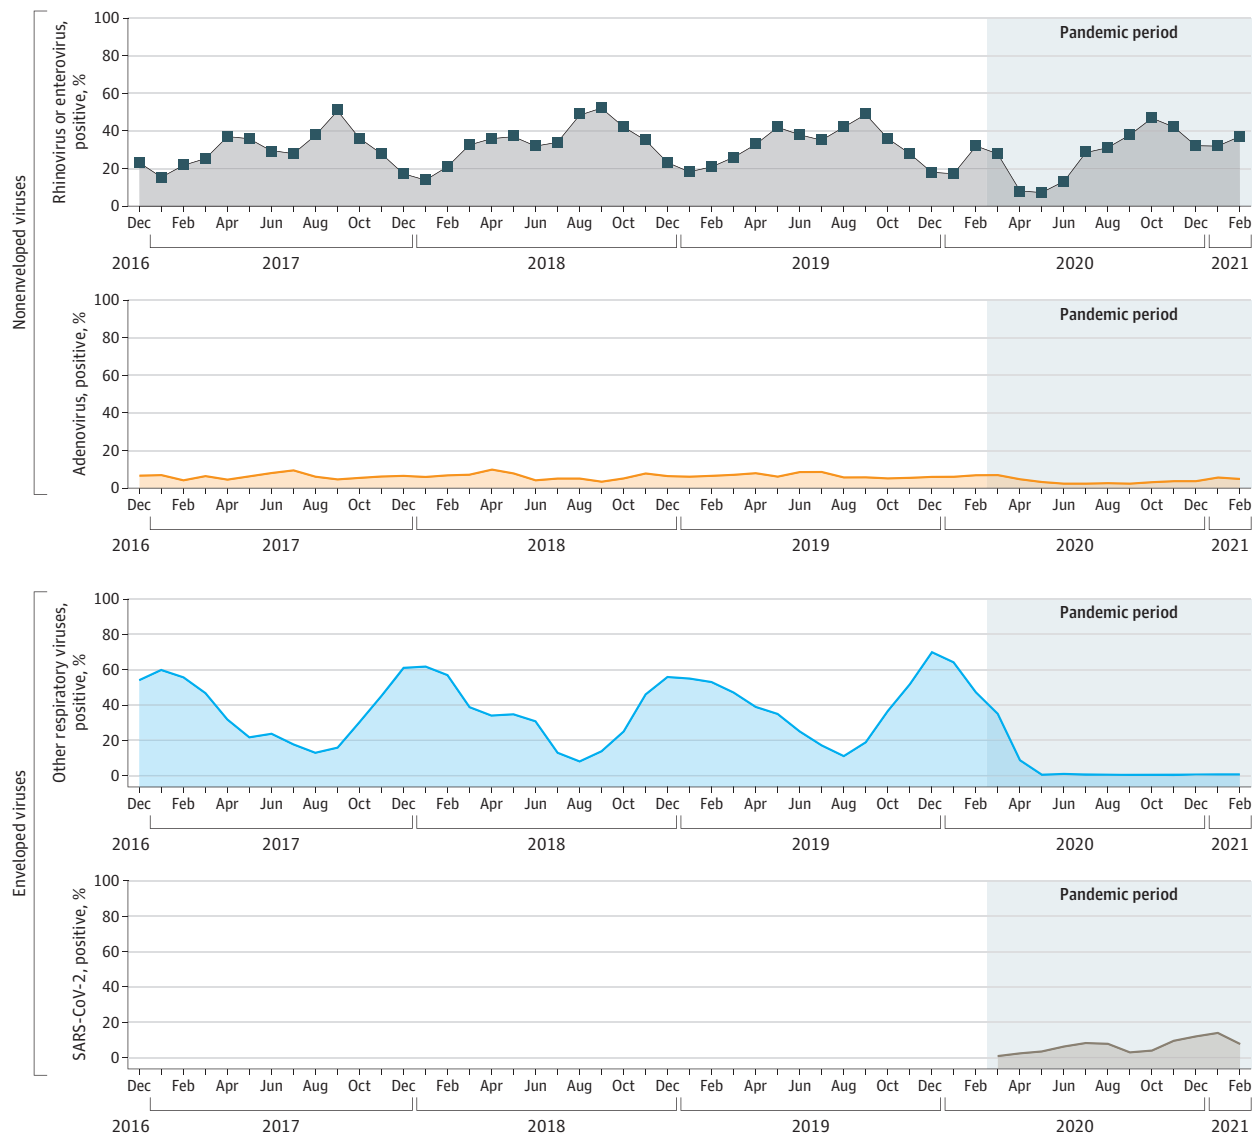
Nonenveloped viruses

Rhinovirus or enterovirus, positive, %

100
80
60
40
20
0

Pandemic period

Dec Feb Apr Jun Aug Oct Dec Feb Apr Jun Aug Oct Dec Feb Apr Jun Aug Oct Dec Feb Apr Jun Aug Oct Dec Feb
2016 2017 2018 2019 2020 2021

Adenovirus, positive, %

100
80
60
40
20
0

Pandemic period

Dec Feb Apr Jun Aug Oct Dec Feb Apr Jun Aug Oct Dec Feb Apr Jun Aug Oct Dec Feb Apr Jun Aug Oct Dec Feb
2016 2017 2018 2019 2020 2021

Enveloped viruses

Other respiratory viruses, positive, %

100
80
60
40
20
0

Pandemic period

Dec Feb Apr Jun Aug Oct Dec Feb Apr Jun Aug Oct Dec Feb Apr Jun Aug Oct Dec Feb Apr Jun Aug Oct Dec Feb
2016 2017 2018 2019 2020 2021

SARS-CoV-2, positive, %

100
80
60
40
20
0

Pandemic period

Dec Feb Apr Jun Aug Oct Dec Feb Apr Jun Aug Oct Dec Feb Apr Jun Aug Oct Dec Feb Apr Jun Aug Oct Dec Feb
2016 2017 2018 2019 2020 2021